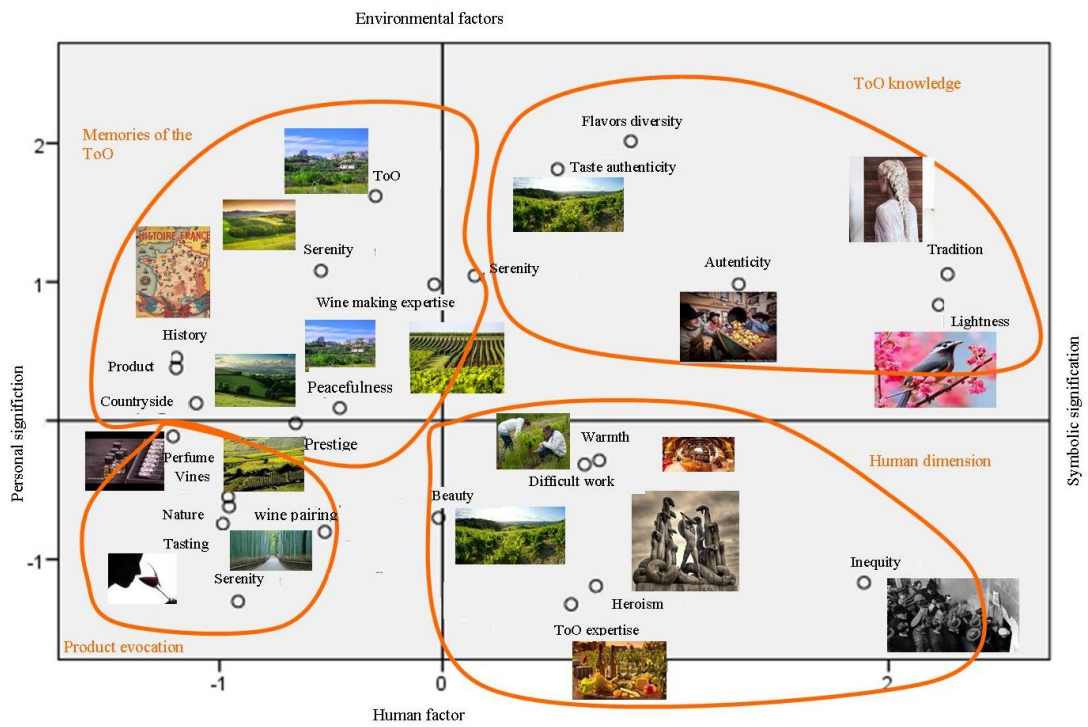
Environmental factors

Memories of the ToO

ToO knowledge

Human dimension

Product evocation

ToO

Serenity

Wine making expertise

Serenity

Flavors diversity

Taste authenticity

Autenticity

Tradition

Lightness

HISTOIRE FRANCE

History

Product

Countryside

Peacefulness

Prestige

Perfume

Vines

Nature

wine pairing

Tasting

Serenity

Warmth

Difficult work

Beauty

Heroism

ToO expertise

Inequity

Personal signification

Symbolic signification

Human factor

2

1

-1

-1

0

2